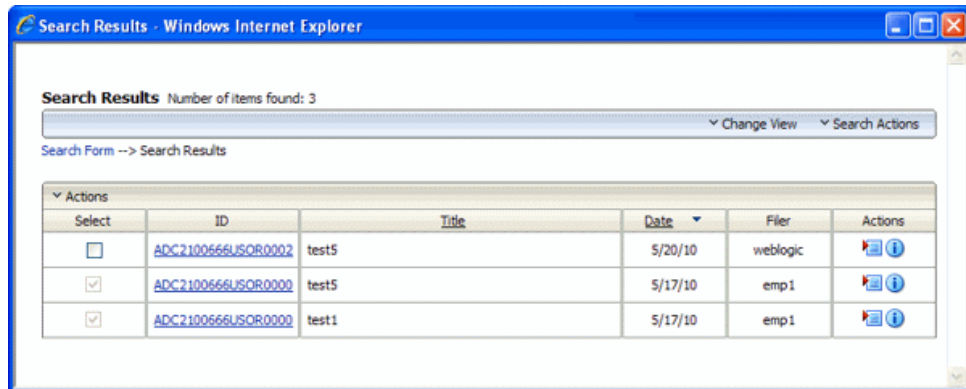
Search Results - Windows Internet Explorer

Search Results Number of items found: 3

Change View Search Actions

Search Form --> Search Results

Actions

| Select | ID | Title | Date | Filer | Actions |
|---|---|---|---|---|---|
| | ADC2100666USOR0002 | test5 | 5/20/10 | weblogic | |
| | ADC2100666USOR0000 | test5 | 5/17/10 | emp1 | |
| | ADC2100666USOR0000 | test1 | 5/17/10 | emp1 | |